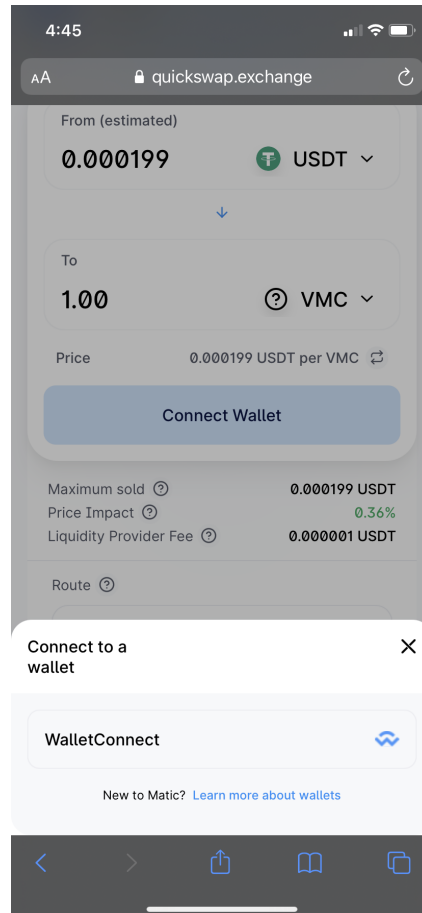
4:45

AA quickswap.exchange

From (estimated)

0.000199 USDT

To

1.00 VMC

Price 0.000199 USDT per VMC

Connect Wallet

Maximum sold 0.000199 USDT
Price Impact 0.36%
Liquidity Provider Fee 0.000001 USDT

Route

Connect to a wallet

WalletConnect

New to Matic? Learn more about wallets